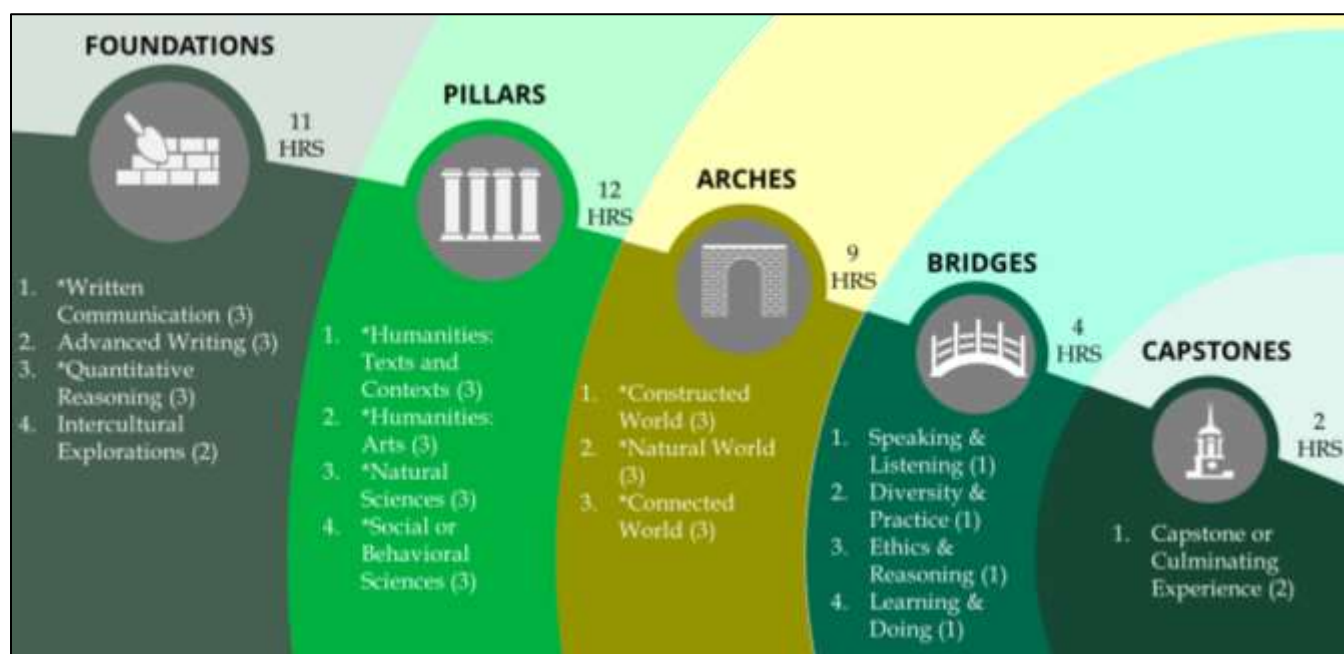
FOUNDATIONS

11 HRS

1. *Written Communication (3)
2. Advanced Writing (3)
3. *Quantitative Reasoning (3)
4. Intercultural Explorations (2)

PILLARS

12 HRS

1. *Humanities: Texts and Contexts (3)
2. *Humanities: Arts (3)
3. *Natural Sciences (3)
4. *Social or Behavioral Sciences (3)

ARCHES

9 HRS

1. *Constructed World (3)
2. *Natural World (3)
3. *Connected World (3)

BRIDGES

4 HRS

1. Speaking & Listening (1)
2. Diversity & Practice (1)
3. Ethics & Reasoning (1)
4. Learning & Doing (1)

CAPSTONES

2 HRS

1. Capstone or Culminating Experience (2)